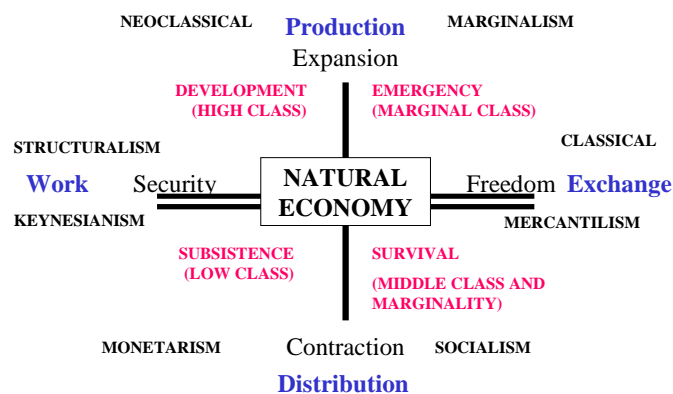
NEOCLASSICAL

Production

MARGINALISM

Expansion

DEVELOPMENT (HIGH CLASS)

EMERGENCY (MARGINAL CLASS)

STRUCTURALISM

CLASSICAL

Work

Security

NATURAL ECONOMY

Freedom

Exchange

KEYNESIANISM

MERCANTILISM

SUBSISTENCE (LOW CLASS)

SURVIVAL

(MIDDLE CLASS AND MARGINALITY)

MONETARISM

Contraction

SOCIALISM

Distribution